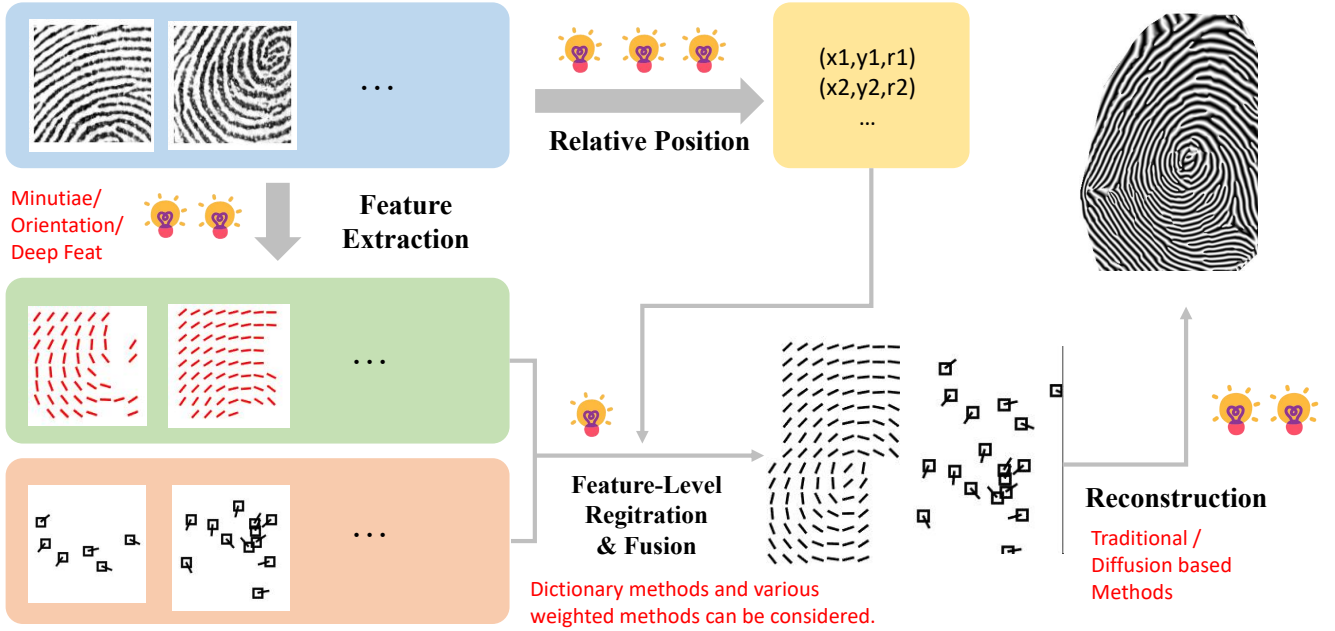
...

(x1,y1,r1)
(x2,y2,r2)
...

Relative Position

Minutiae/ Orientation/ Deep Feat

Feature Extraction

...

...

Feature-Level Regitration & Fusion

Dictionary methods and various weighted methods can be considered.

Reconstruction

Traditional / Diffusion based Methods